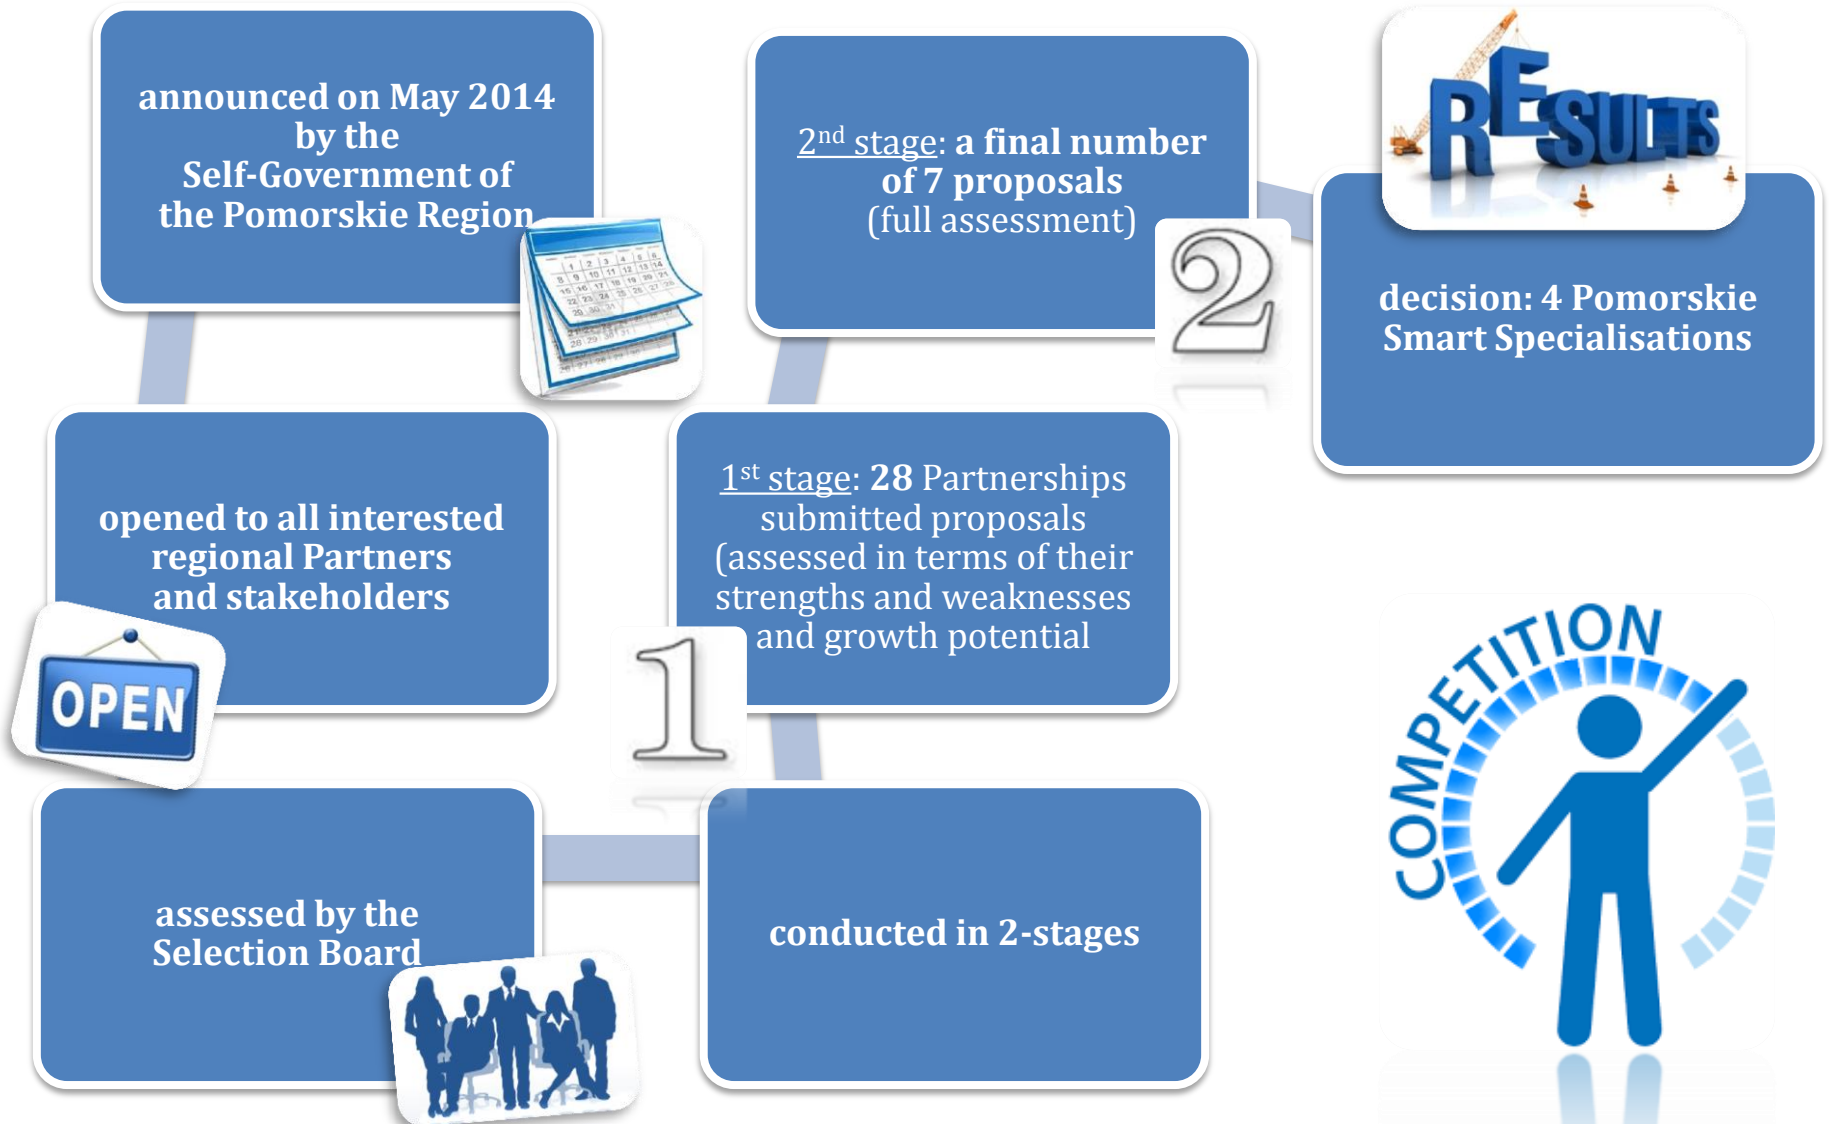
announced on May 2014 by the Self-Government of the Pomorskie Region

2$^{nd}$ stage: a final number of 7 proposals (full assessment)

2

RESULTS

decision: 4 Pomorskie Smart Specialisations

opened to all interested regional Partners and stakeholders

OPEN

1$^{st}$ stage: 28 Partnerships submitted proposals (assessed in terms of their strengths and weaknesses and growth potential

1

COMPETITION

assessed by the Selection Board

conducted in 2-stages